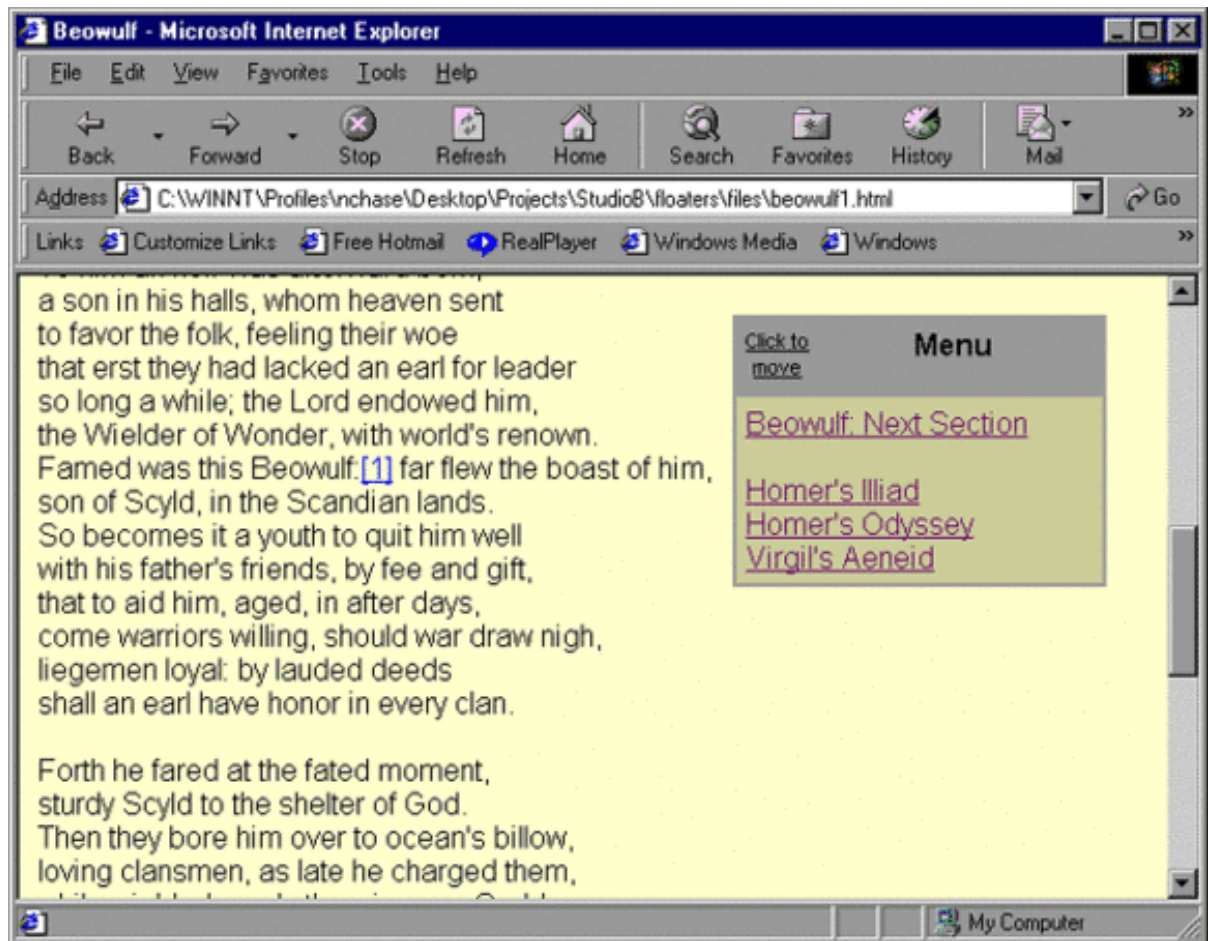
Beowulf - Microsoft Internet Explorer

File Edit View Favorites Tools Help

Back Forward Stop Refresh Home Search Favorites History Mail

Address C:\WINNT\Profiles\nchase\Desktop\Projects\StudioB\floaters\files\beowulf1.html Go

Links Customize Links Free Hotmail RealPlayer Windows Media Windows

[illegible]
a son in his halls, whom heaven sent
to favor the folk, feeling their woe
that erst they had lacked an earl for leader
so long a while; the Lord endowed him,
the Wielder of Wonder, with world's renown.
Famed was this Beowulf:[1] far flew the boast of him,
son of Scyld, in the Scandian lands.
So becomes it a youth to quit him well
with his father's friends, by fee and gift,
that to aid him, aged, in after days,
come warriors willing, should war draw nigh,
liegemen loyal: by lauded deeds
shall an earl have honor in every clan.

Forth he fared at the fated moment,
sturdy Scyld to the shelter of God.
Then they bore him over to ocean's billow,
loving clansmen, as late he charged them,
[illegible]

Click to move

Menu

Beowulf: Next Section

Homer's Illiad
Homer's Odyssey
Virgil's Aeneid

My Computer